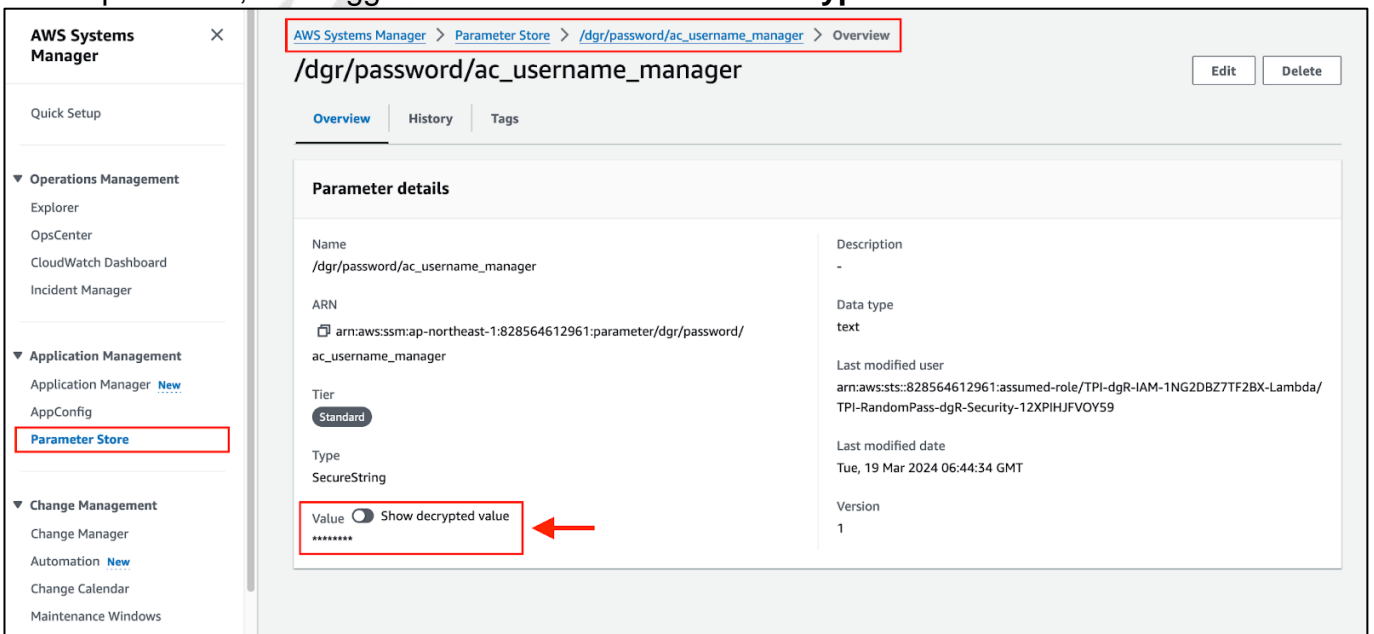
AWS Systems Manager
×
Quick Setup
▼ Operations Management
Explorer
OpsCenter
CloudWatch Dashboard
Incident Manager
▼ Application Management
Application Manager New
AppConfig
Parameter Store
▼ Change Management
Change Manager
Automation New
Change Calendar
Maintenance Windows

AWS Systems Manager > Parameter Store > /dgr/password/ac_username_manager > Overview

/dgr/password/ac_username_manager

Edit
Delete

Overview
History
Tags

Parameter details

Name
/dgr/password/ac_username_manager

ARN
arn:aws:ssm:ap-northeast-1:828564612961:parameter/dgr/password/ac_username_manager

Tier
Standard

Type
SecureString

Value Show decrypted value
********

Description
-

Data type
text

Last modified user
arn:aws:sts::828564612961:assumed-role/TPI-dgR-IAM-1NG2DBZ7TF2BX-Lambda/TPI-RandomPass-dgR-Security-12XPIHJFVOY59

Last modified date
Tue, 19 Mar 2024 06:44:34 GMT

Version
1